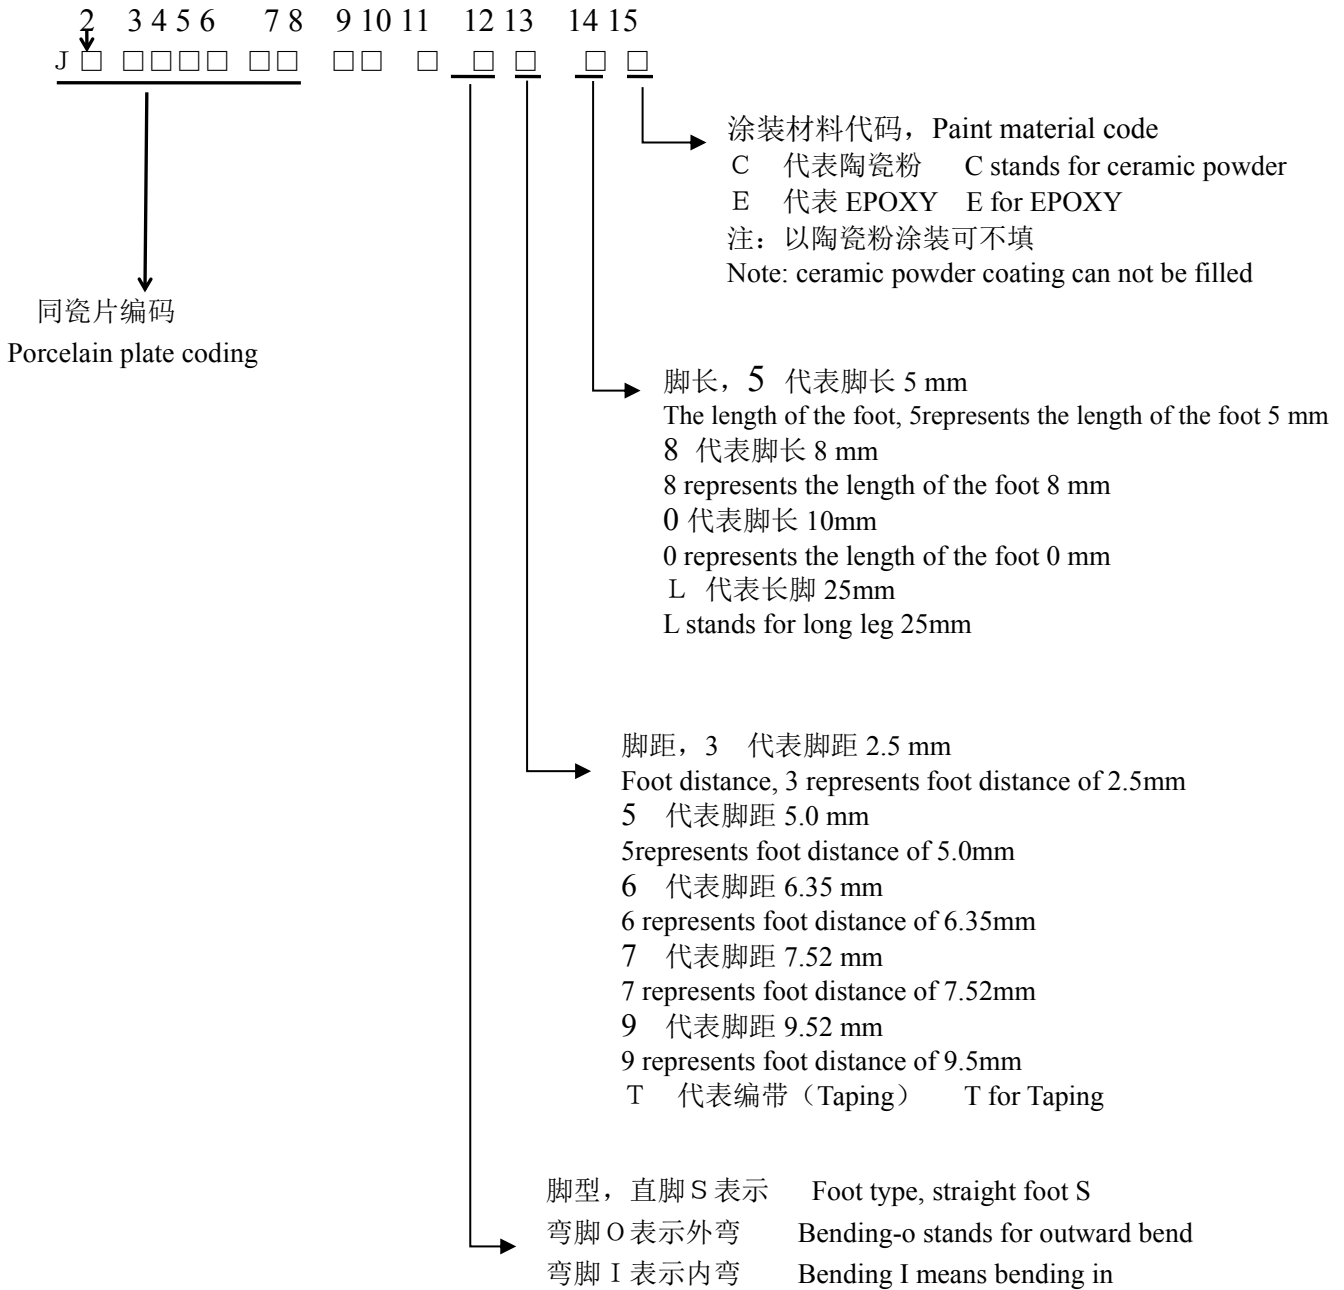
2 3 4 5 6 7 8 9 10 11 12 13 14 15
J □ □□□□ □□ □□ □ □ □ □ □

涂装材料代码，Paint material code
C 代表陶瓷粉 C stands for ceramic powder
E 代表 EPOXY E for EPOXY
注：以陶瓷粉涂装可不填
Note: ceramic powder coating can not be filled

同瓷片编码
Porcelain plate coding

脚长，5 代表脚长 5 mm
The length of the foot, 5represents the length of the foot 5 mm
8 代表脚长 8 mm
8 represents the length of the foot 8 mm
0 代表脚长 10mm
0 represents the length of the foot 0 mm
L 代表长脚 25mm
L stands for long leg 25mm

脚距，3 代表脚距 2.5 mm
Foot distance, 3 represents foot distance of 2.5mm
5 代表脚距 5.0 mm
5represents foot distance of 5.0mm
6 代表脚距 6.35 mm
6 represents foot distance of 6.35mm
7 代表脚距 7.52 mm
7 represents foot distance of 7.52mm
9 代表脚距 9.52 mm
9 represents foot distance of 9.5mm
T 代表编带（Taping） T for Taping

脚型，直脚 S 表示 Foot type, straight foot S
弯脚 O 表示外弯 Bending-o stands for outward bend
弯脚 I 表示内弯 Bending I means bending in